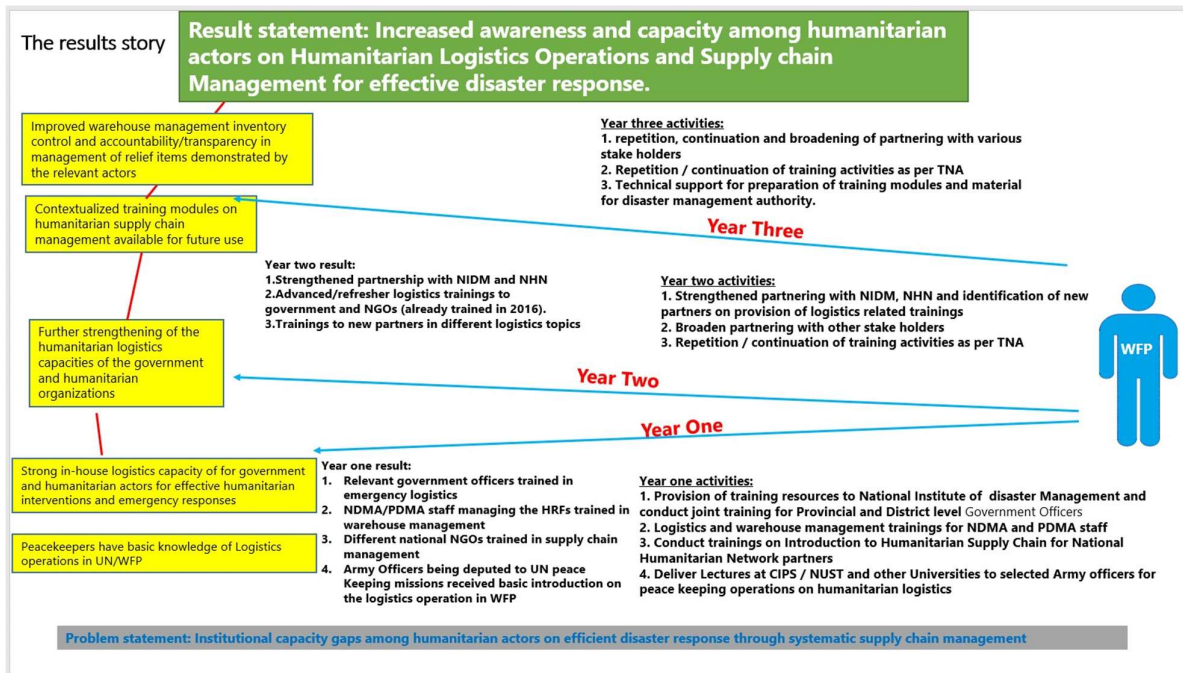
The results story

Result statement: Increased awareness and capacity among humanitarian actors on Humanitarian Logistics Operations and Supply chain Management for effective disaster response.

Improved warehouse management inventory control and accountability/transparency in management of relief items demonstrated by the relevant actors

Contextualized training modules on humanitarian supply chain management available for future use

Year three activities:
1. repetition, continuation and broadening of partnering with various stake holders
2. Repetition / continuation of training activities as per TNA
3. Technical support for preparation of training modules and material for disaster management authority.

Year Three

Year two result:
1.Strengthened partnership with NIDM and NHN
2.Advanced/refresher logistics trainings to government and NGOs (already trained in 2016).
3.Trainings to new partners in different logistics topics

Year two activities:
1. Strengthened partnering with NIDM, NHN and identification of new partners on provision of logistics related trainings
2. Broaden partnering with other stake holders
3. Repetition / continuation of training activities as per TNA

Further strengthening of the humanitarian logistics capacities of the government and humanitarian organizations

WFP

Year Two

Year One

Strong in-house logistics capacity of for government and humanitarian actors for effective humanitarian interventions and emergency responses

Peacekeepers have basic knowledge of Logistics operations in UN/WFP

Year one result:
1. Relevant government officers trained in emergency logistics
2. NDMA/PDMA staff managing the HRFs trained in warehouse management
3. Different national NGOs trained in supply chain management
4. Army Officers being deputed to UN peace Keeping missions received basic introduction on the logistics operation in WFP

Year one activities:
1. Provision of training resources to National Institute of disaster Management and conduct joint training for Provincial and District level Government Officers
2. Logistics and warehouse management trainings for NDMA and PDMA staff
3. Conduct trainings on Introduction to Humanitarian Supply Chain for National Humanitarian Network partners
4. Deliver Lectures at CIPS / NUST and other Universities to selected Army officers for peace keeping operations on humanitarian logistics

Problem statement: Institutional capacity gaps among humanitarian actors on efficient disaster response through systematic supply chain management